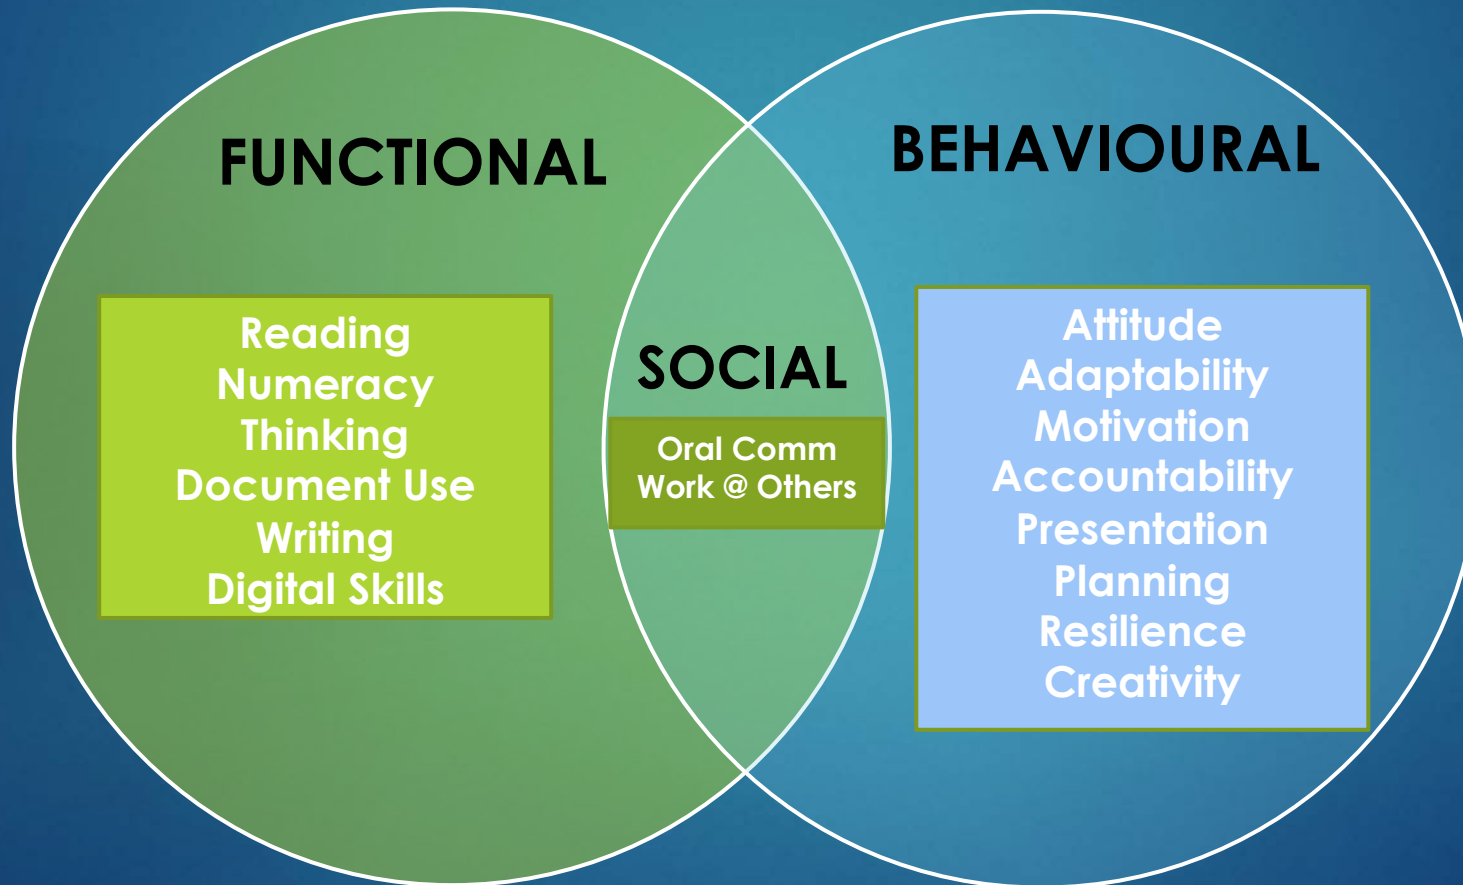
FUNCTIONAL

Reading
Numeracy
Thinking
Document Use
Writing
Digital Skills

SOCIAL

Oral Comm
Work @ Others

BEHAVIOURAL

Attitude
Adaptability
Motivation
Accountability
Presentation
Planning
Resilience
Creativity